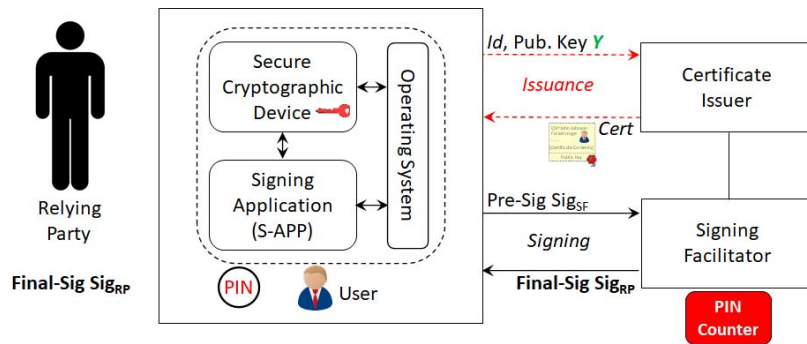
Relying Party

Final-Sig $\text{Sig}_{\text{RP}}$

Secure Cryptographic Device

Signing Application (S-APP)

Operating System

PIN

User

*Id*, Pub. Key ***Y***

*Issuance*

*Cert*

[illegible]

Certificate Issuer

Pre-Sig $\text{Sig}_{\text{SF}}$

*Signing*

Final-Sig $\text{Sig}_{\text{RP}}$

Signing Facilitator

PIN Counter